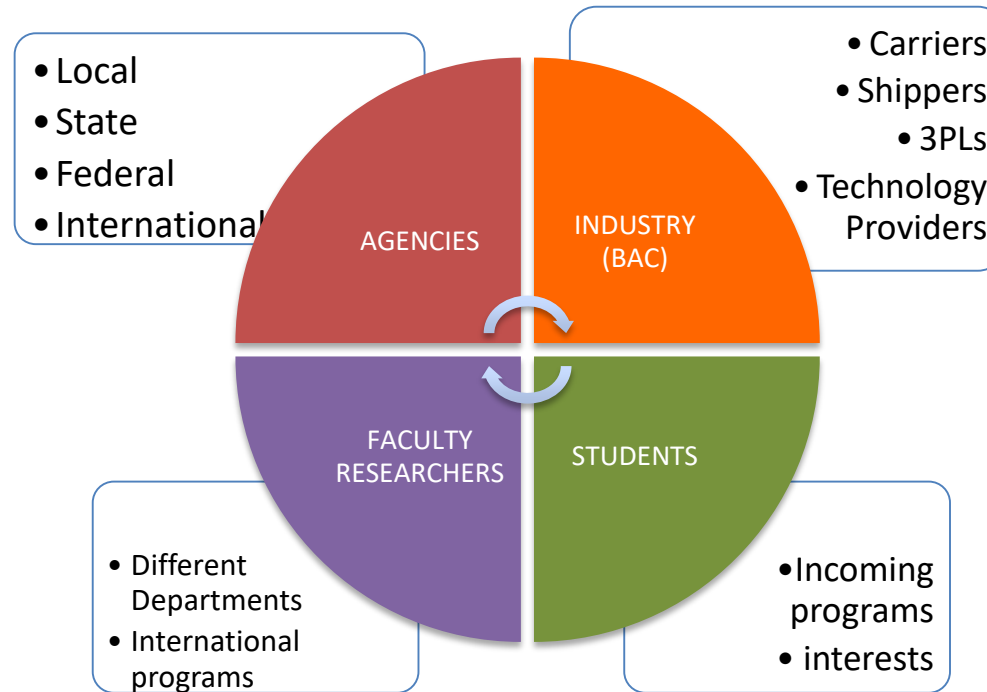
• Local
• State
• Federal
• International

• Carriers
• Shippers
• 3PLs
• Technology Providers

AGENCIES

INDUSTRY (BAC)

FACULTY RESEARCHERS

STUDENTS

• Different Departments
• International programs

• Incoming programs
• interests